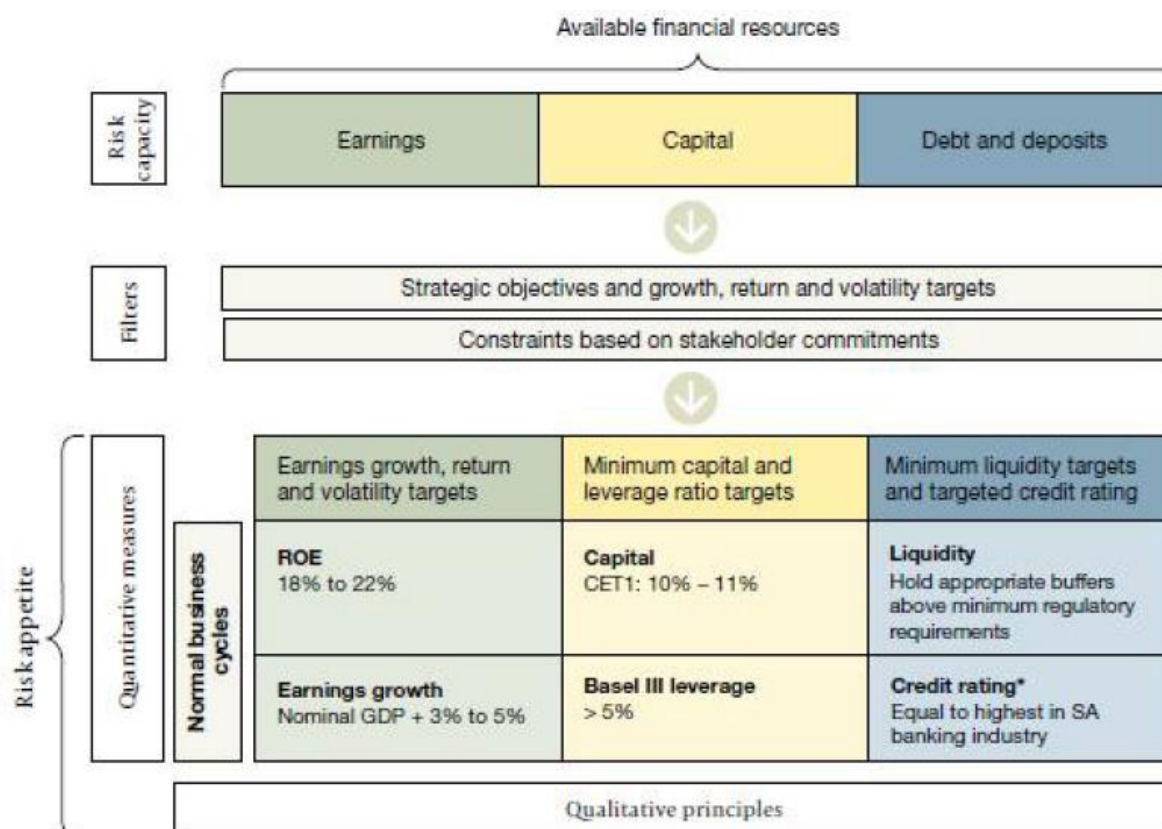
Available financial resources

Risk capacity

| Earnings | Capital | Debt and deposits |
|---|---|---|

Filters

Strategic objectives and growth, return and volatility targets

Constraints based on stakeholder commitments

Risk appetite

Quantitative measures

Normal business cycles

| Earnings growth, return and volatility targets | Minimum capital and leverage ratio targets | Minimum liquidity targets and targeted credit rating |
|---|---|---|
| **ROE** 18% to 22% | **Capital** CET1: 10% – 11% | **Liquidity** Hold appropriate buffers above minimum regulatory requirements |
| **Earnings growth** Nominal GDP + 3% to 5% | **Basel III leverage** > 5% | **Credit rating\*** Equal to highest in SA banking industry |

Qualitative principles